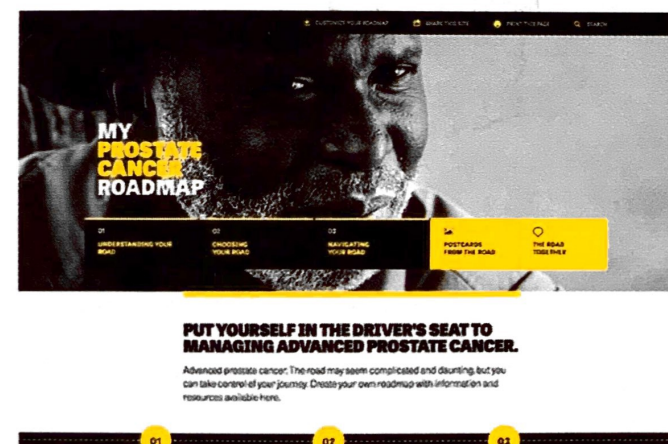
CUSTOMIZE YOUR ROADMAP SHARE THIS SITE PRINT THIS PAGE SEARCH

MY PROSTATE CANCER ROADMAP

01 UNDERSTANDING YOUR ROAD

02 CHOOSING YOUR ROAD

03 NAVIGATING YOUR ROAD

POSTCARDS FROM THE ROAD

THE ROAD TOGETHER

PUT YOURSELF IN THE DRIVER'S SEAT TO MANAGING ADVANCED PROSTATE CANCER.

Advanced prostate cancer. The road may seem complicated and daunting, but you can take control of your journey. Create your own roadmap with information and resources available here.

01

02

03